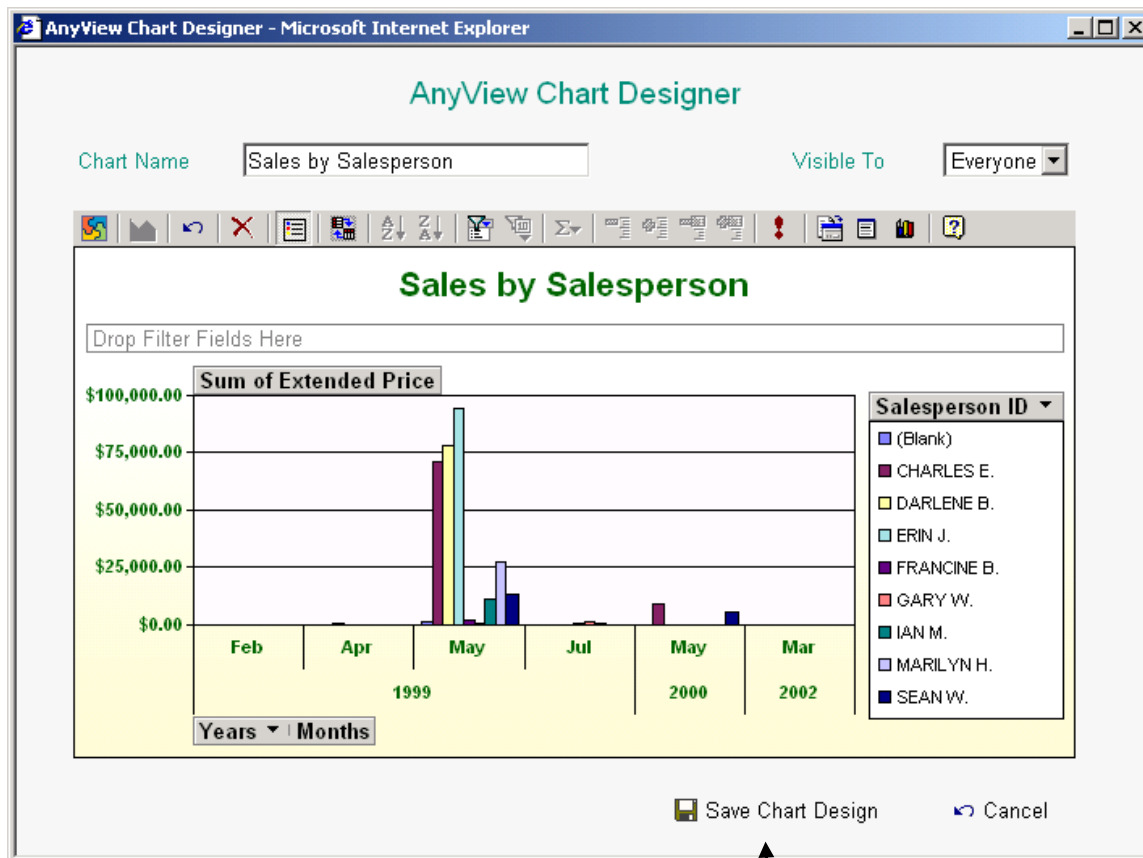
AnyView Chart Designer - Microsoft Internet Explorer

AnyView Chart Designer

Chart Name Sales by Salesperson

Visible To Everyone

Sales by Salesperson

Drop Filter Fields Here

Sum of Extended Price

$100,000.00
$75,000.00
$50,000.00
$25,000.00
$0.00

| Feb | Apr | May | Jul | May | Mar |
|---|---|---|---|---|---|
| 1999 | | | | 2000 | 2002 |

Years Months

Salesperson ID
(Blank)
CHARLES E.
DARLENE B.
ERIN J.
FRANCINE B.
GARY W.
IAN M.
MARILYN H.
SEAN W.

Save Chart Design Cancel